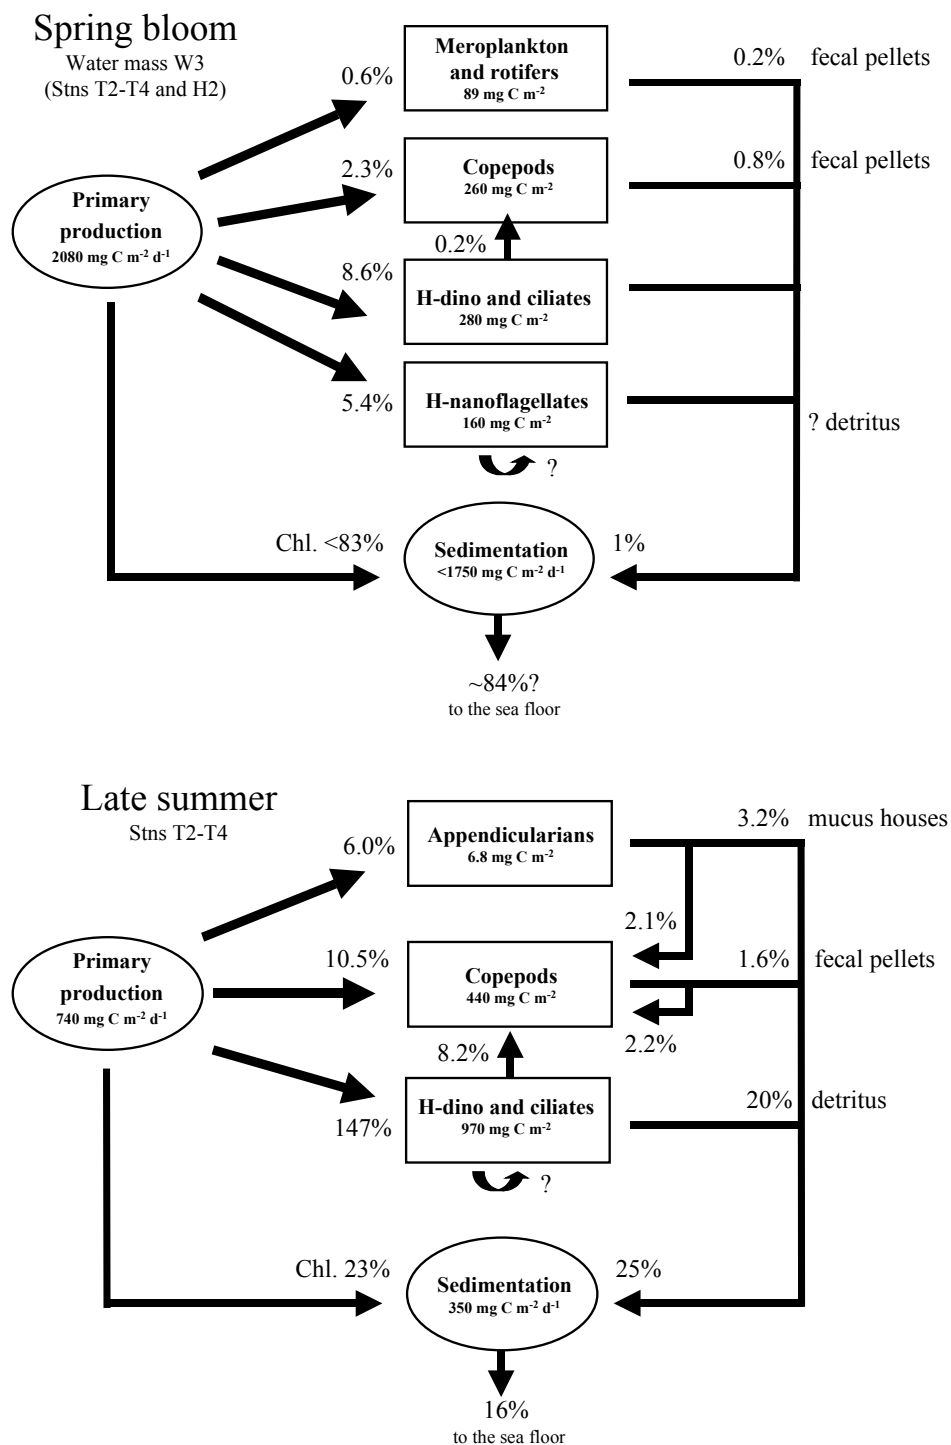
Spring bloom
Water mass W3
(Stns T2-T4 and H2)

0.6%

Meroplankton and rotifers
89 mg C m$^{-2}$

0.2% fecal pellets

2.3%

Copepods
260 mg C m$^{-2}$

0.8% fecal pellets

Primary production
2080 mg C m$^{-2}$ d$^{-1}$

0.2%

8.6%

H-dino and ciliates
280 mg C m$^{-2}$

5.4%

H-nanoflagellates
160 mg C m$^{-2}$

? detritus

?

Chl. <83%

Sedimentation
<1750 mg C m$^{-2}$ d$^{-1}$

1%

~84%?
to the sea floor

Late summer
Stns T2-T4

6.0%

Appendicularians
6.8 mg C m$^{-2}$

3.2% mucus houses

2.1%

10.5%

Primary production
740 mg C m$^{-2}$ d$^{-1}$

Copepods
440 mg C m$^{-2}$

1.6% fecal pellets

2.2%

8.2%

147%

H-dino and ciliates
970 mg C m$^{-2}$

20% detritus

?

Chl. 23%

Sedimentation
350 mg C m$^{-2}$ d$^{-1}$

25%

16%
to the sea floor